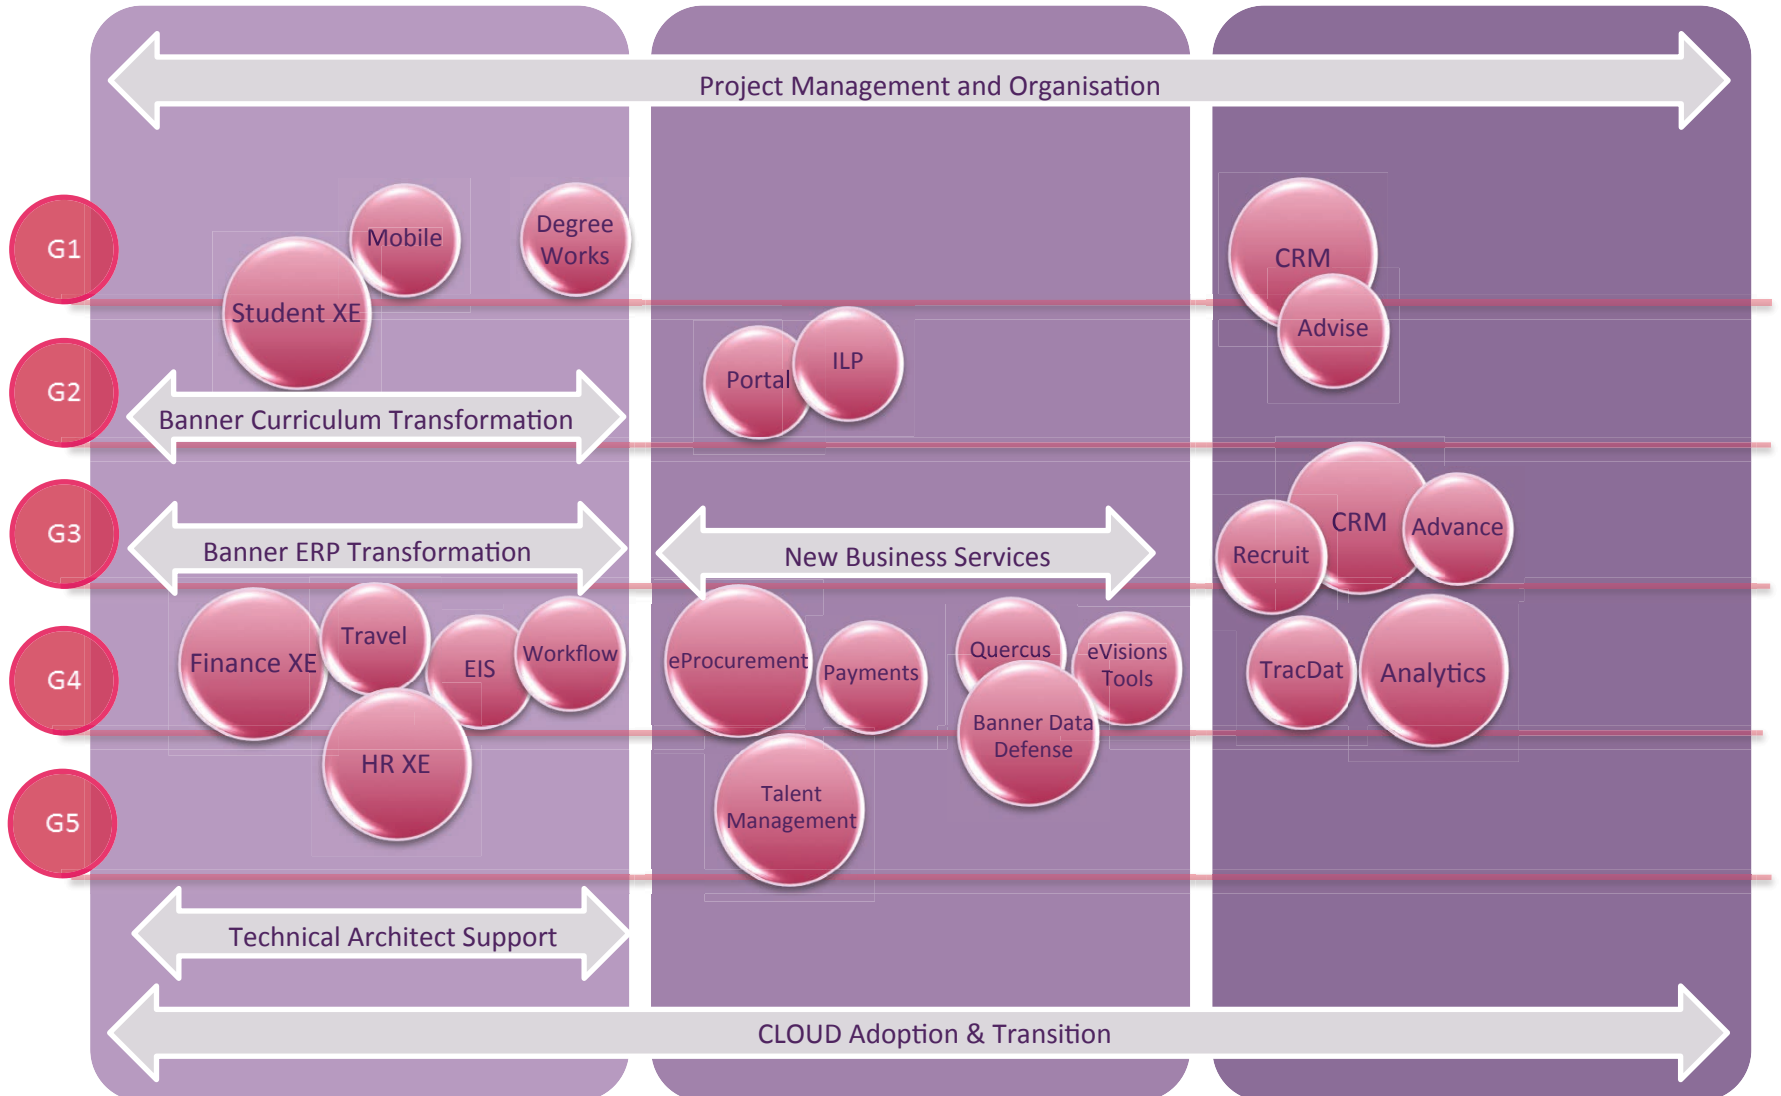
Project Management and Organisation

G1

Mobile

Degree Works

Student XE

CRM

Advise

G2

Portal

ILP

Banner Curriculum Transformation

G3

Banner ERP Transformation

New Business Services

CRM

Recruit

Advance

G4

Finance XE

Travel

EIS

Workflow

eProcurement

Payments

Quercus

eVisions Tools

Banner Data Defense

TracDat

Analytics

HR XE

G5

Talent Management

Technical Architect Support

CLOUD Adoption & Transition